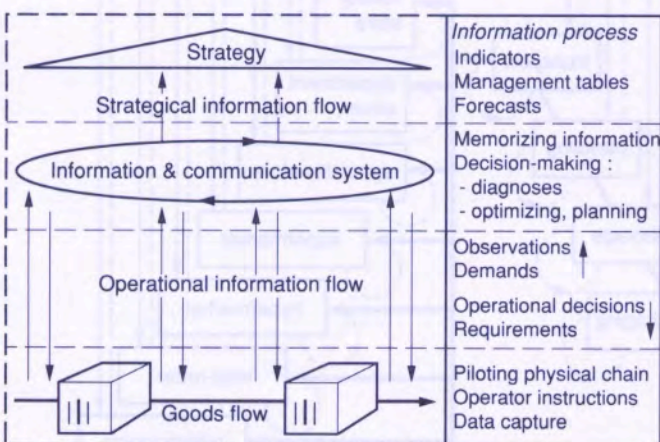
Strategy

Strategical information flow

Information & communication system

Operational information flow

Goods flow

*Information process*
Indicators
Management tables
Forecasts

Memorizing information
Decision-making :
- diagnoses
- optimizing, planning

Observations
Demands

Operational decisions
Requirements

Piloting physical chain
Operator instructions
Data capture